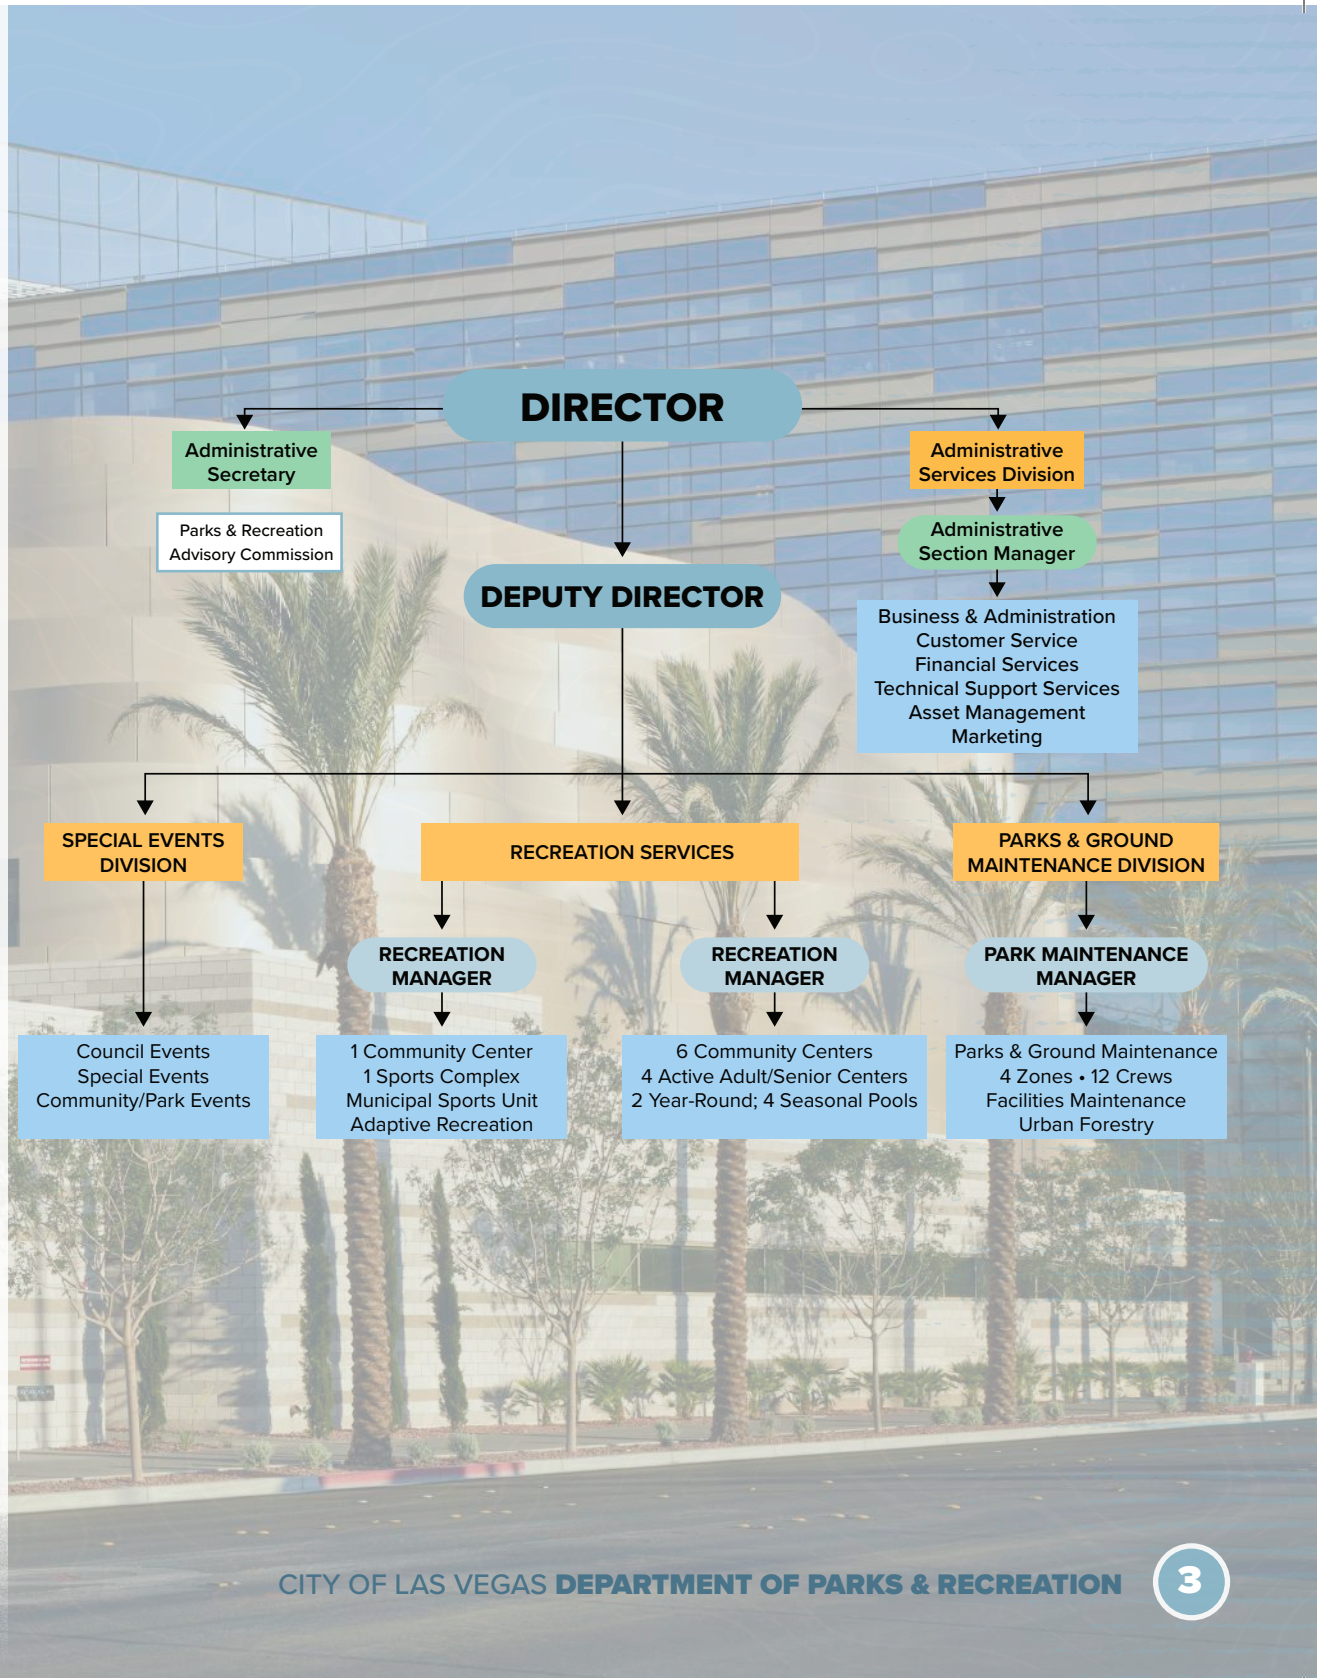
DIRECTOR

Administrative Secretary

Parks & Recreation Advisory Commission

Administrative Services Division

Administrative Section Manager

Business & Administration
Customer Service
Financial Services
Technical Support Services
Asset Management
Marketing

DEPUTY DIRECTOR

SPECIAL EVENTS DIVISION

Council Events
Special Events
Community/Park Events

RECREATION SERVICES

RECREATION MANAGER

1 Community Center
1 Sports Complex
Municipal Sports Unit
Adaptive Recreation

RECREATION MANAGER

6 Community Centers
4 Active Adult/Senior Centers
2 Year-Round; 4 Seasonal Pools

PARKS & GROUND MAINTENANCE DIVISION

PARK MAINTENANCE MANAGER

Parks & Ground Maintenance
4 Zones • 12 Crews
Facilities Maintenance
Urban Forestry

CITY OF LAS VEGAS DEPARTMENT OF PARKS & RECREATION 3